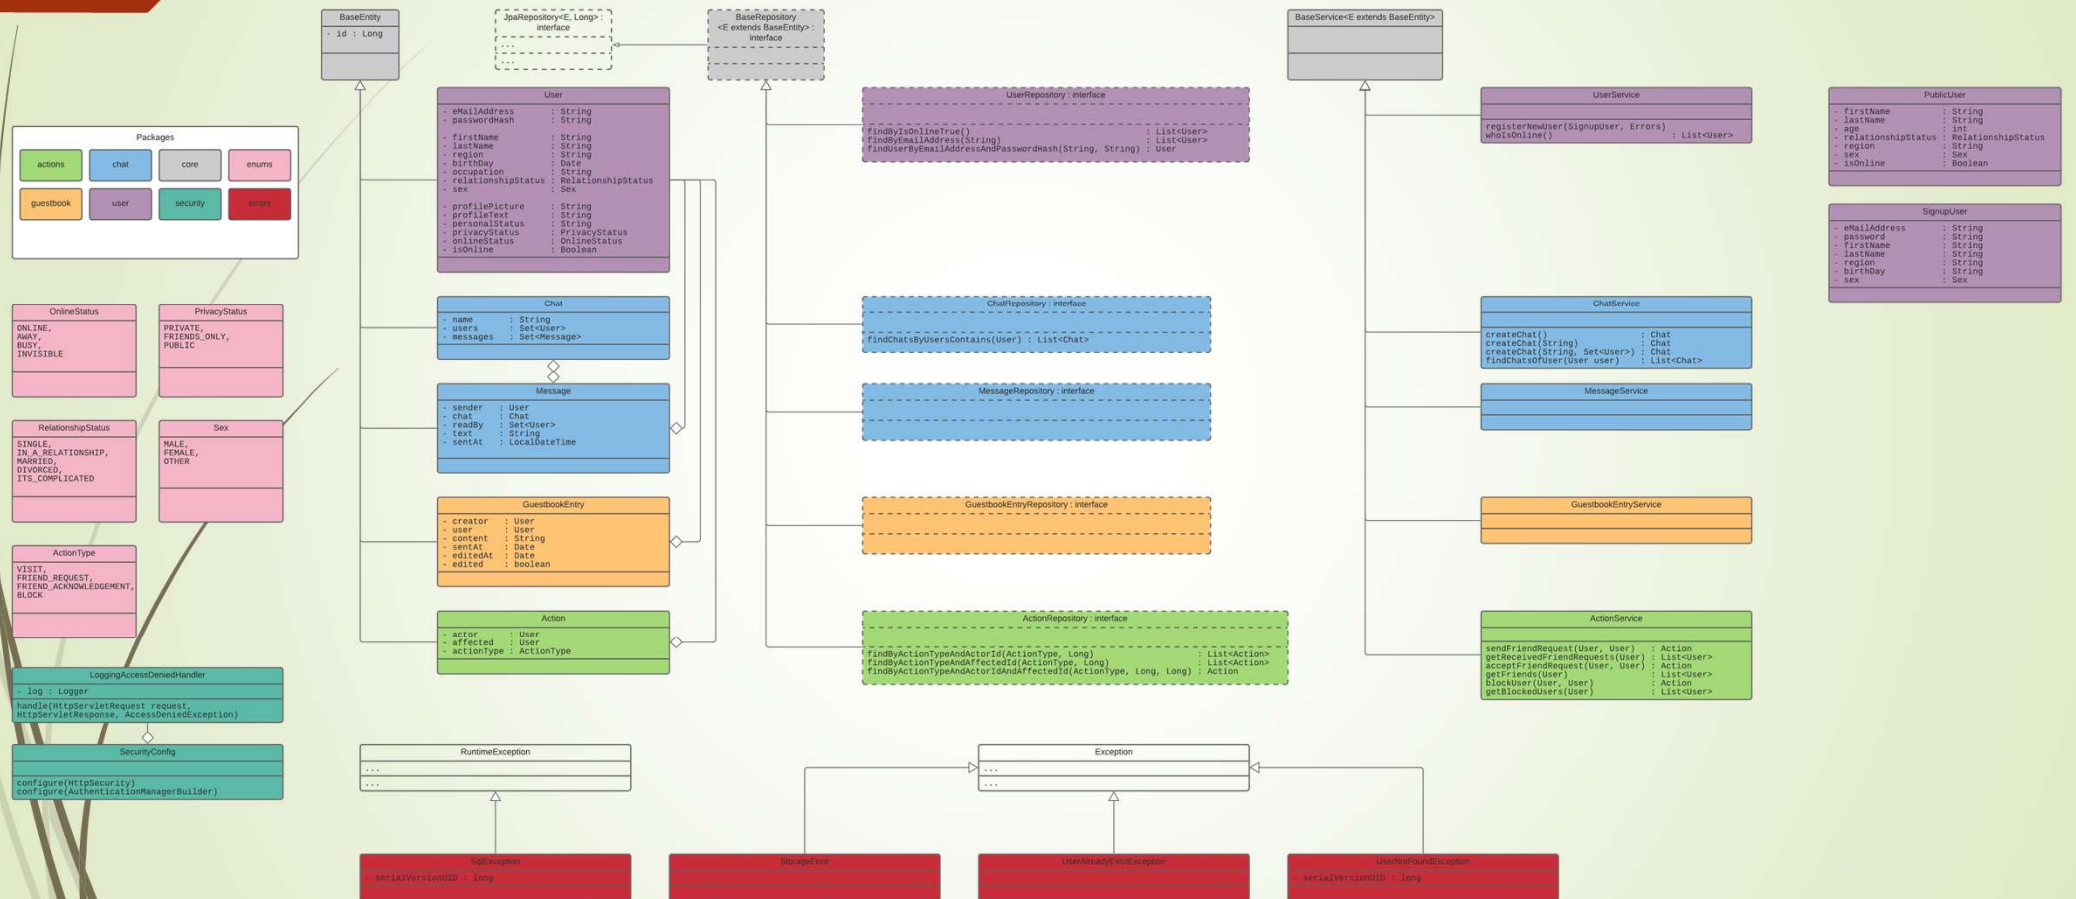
Packages

| actions | chat | core | enums |
|---|---|---|---|
| guestbook | user | security | errors |

OnlineStatus
ONLINE,
AWAY,
BUSY,
INVISIBLE

PrivacyStatus
PRIVATE,
FRIENDS_ONLY,
PUBLIC

RelationshipStatus
SINGLE,
IN_A_RELATIONSHIP,
MARRIED,
DIVORCED,
ITS_COMPLICATED

Sex
MALE,
FEMALE,
OTHER

ActionType
VISIT,
FRIEND_REQUEST,
FRIEND_ACKNOWLEDGEMENT,
BLOCK

LoggingAccessDeniedHandler
- log : Logger
handle(HttpServletRequest request, HttpServletResponse, AccessDeniedException)

SecurityConfig
configure(HttpSecurity)
configure(AuthenticationManagerBuilder)

BaseEntity
- id : Long

JpaRepository<E, Long> : interface
...
...

BaseRepository <E extends BaseEntity> : interface

User
- eMailAddress : String
- passwordHash : String
- firstName : String
- lastName : String
- region : String
- birthDay : Date
- occupation : String
- relationshipStatus : RelationshipStatus
- sex : Sex
- profilePicture : String
- profileText : String
- personalStatus : String
- privacyStatus : PrivacyStatus
- onlineStatus : OnlineStatus
- isOnline : Boolean

Chat
- name : String
- users : Set<User>
- messages : Set<Message>

Message
- sender : User
- chat : Chat
- readBy : Set<User>
- text : String
- sentAt : LocalDateTime

GuestbookEntry
- creator : User
- user : User
- content : String
- sentAt : Date
- editedAt : Date
- edited : boolean

Action
- actor : User
- affected : User
- actionType : ActionType

UserRepository : interface
findByIsOnlineTrue() : List<User>
findByEmailAddress(String) : List<User>
findUserByEmailAddressAndPasswordHash(String, String) : User

ChatRepository : interface
findChatsByUsersContains(User) : List<Chat>

MessageRepository : interface

GuestbookEntryRepository : interface

ActionRepository : interface
findByActionTypeAndActorId(ActionType, Long) : List<Action>
findByActionTypeAndAffectedId(ActionType, Long) : List<Action>
findByActionTypeAndActorIdAndAffectedId(ActionType, Long, Long) : Action

BaseService<E extends BaseEntity>

UserService
registerNewUser(SignupUser, Errors)
whoIsOnline() : List<User>

ChatService
createChat() : Chat
createChat(String) : Chat
createChat(String, Set<User>) : Chat
findChatsOfUser(User user) : List<Chat>

MessageService

GuestbookEntryService

ActionService
sendFriendRequest(User, User) : Action
getReceivedFriendRequests(User) : List<User>
acceptFriendRequest(User, User) : Action
getFriends(User) : List<User>
blockUser(User, User) : Action
getBlockedUsers(User) : List<User>

PublicUser
- firstName : String
- lastName : String
- age : int
- relationshipStatus : RelationshipStatus
- region : String
- sex : Sex
- isOnline : Boolean

SignupUser
- eMailAddress : String
- password : String
- firstName : String
- lastName : String
- region : String
- birthDay : String
- sex : Sex

RuntimeException
...
...

Exception
...
...

SqlException
- serialVersionUID : long

StorageError

UserAlreadyExistException

UserNotFoundException
- serialVersionUID : long